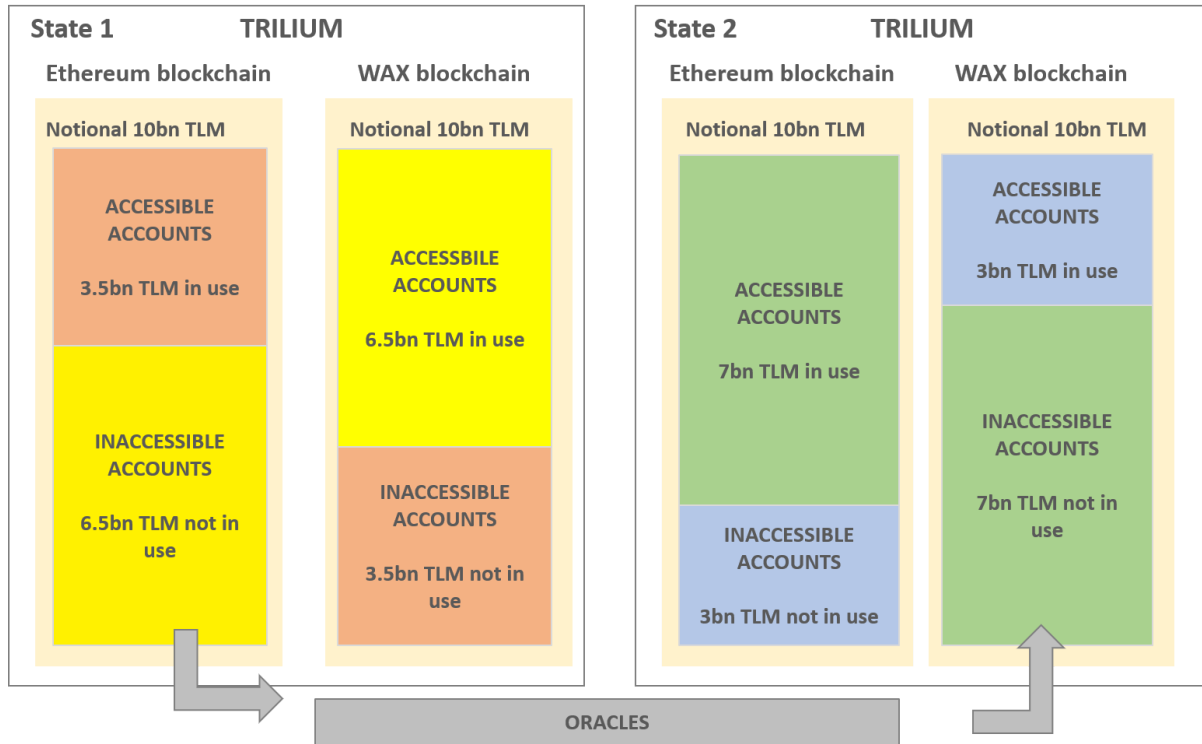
State 1 TRILIUM

Ethereum blockchain

Notional 10bn TLM

ACCESSIBLE ACCOUNTS

3.5bn TLM in use

INACCESSIBLE ACCOUNTS

6.5bn TLM not in use

WAX blockchain

Notional 10bn TLM

ACCESSBILE ACCOUNTS

6.5bn TLM in use

INACCESSIBLE ACCOUNTS

3.5bn TLM not in use

State 2 TRILIUM

Ethereum blockchain

Notional 10bn TLM

ACCESSIBLE ACCOUNTS

7bn TLM in use

INACCESSIBLE ACCOUNTS

3bn TLM not in use

WAX blockchain

Notional 10bn TLM

ACCESSIBLE ACCOUNTS

3bn TLM in use

INACCESSIBLE ACCOUNTS

7bn TLM not in use

ORACLES